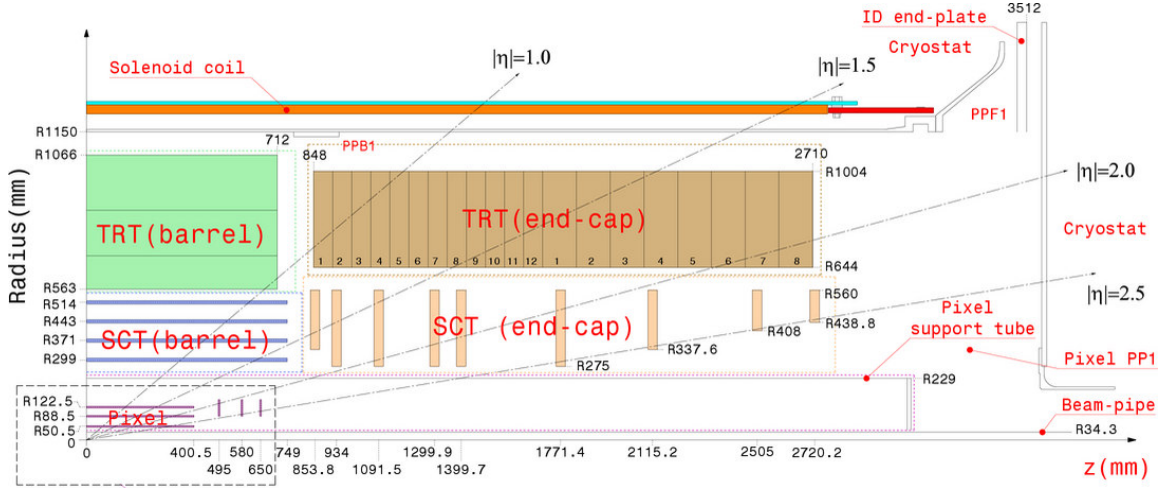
3512
ID end-plate
Cryostat
Solenoid coil
$|\eta|=1.0$
$|\eta|=1.5$
PPF1
R1150
712
848
PPB1
2710
R1066
R1004
$|\eta|=2.0$
TRT(barrel)
TRT(end-cap)
Cryostat
Radius(mm)
1 2 3 4 5 6 7 8 9 10 11 12 1 2 3 4 5 6 7 8
R644
R563
R560
$|\eta|=2.5$
R514
R443
R371
R299
SCT(barrel)
SCT (end-cap)
R438.8
R408
R337.6
R275
Pixel support tube
Pixel PP1
R229
R122.5
R88.5
R50.5
Pixel
Beam-pipe
R34.3
0
0
400.5
495
580
650
749
853.8
934
1091.5
1299.9
1399.7
1771.4
2115.2
2505
2720.2
z(mm)